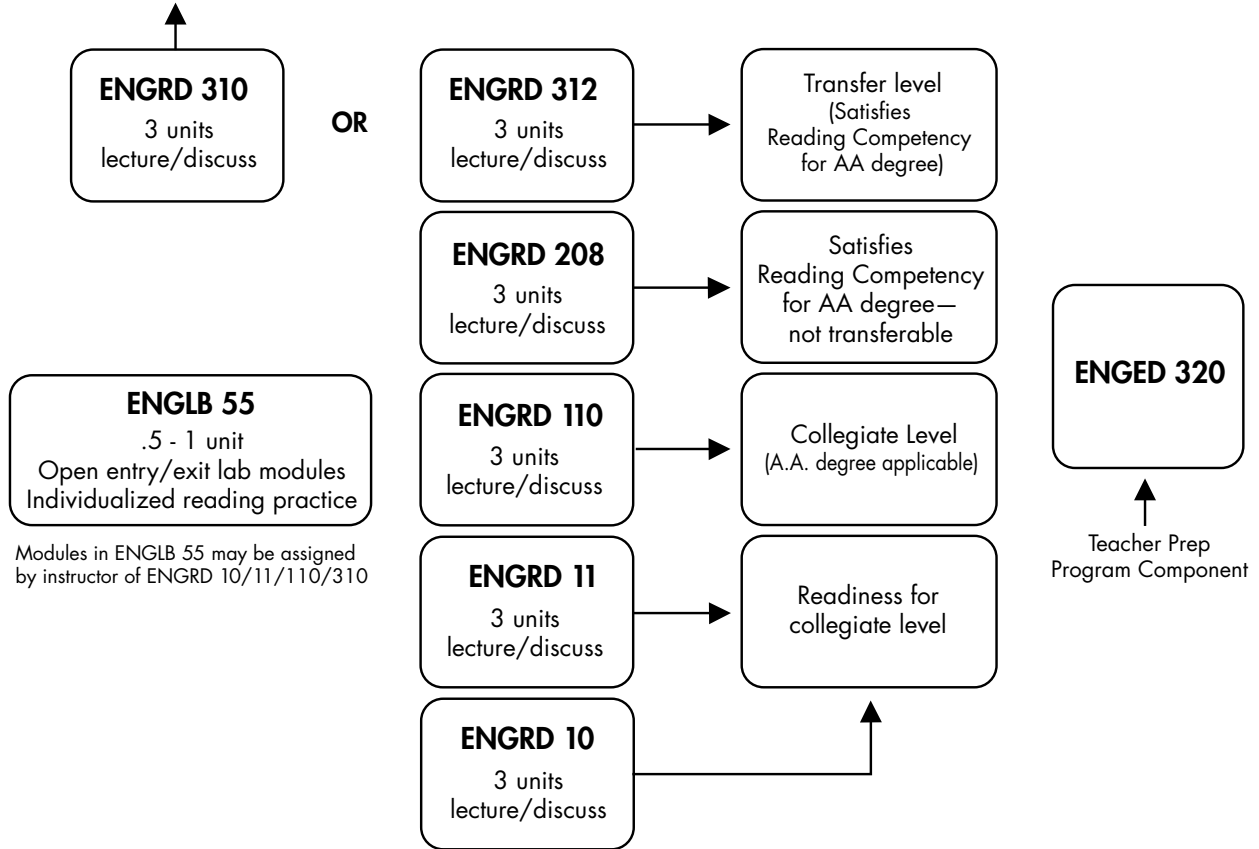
ENGRD 310
3 units
lecture/discuss

OR

ENGRD 312
3 units
lecture/discuss

Transfer level
(Satisfies
Reading Competency
for AA degree)

ENGRD 208
3 units
lecture/discuss

Satisfies
Reading Competency
for AA degree—
not transferable

ENGLB 55
.5 - 1 unit
Open entry/exit lab modules
Individualized reading practice

Modules in ENGLB 55 may be assigned by instructor of ENGRD 10/11/110/310

ENGRD 110
3 units
lecture/discuss

Collegiate Level
(A.A. degree applicable)

ENGRD 11
3 units
lecture/discuss

Readiness for
collegiate level

ENGRD 10
3 units
lecture/discuss

ENGED 320

Teacher Prep
Program Component